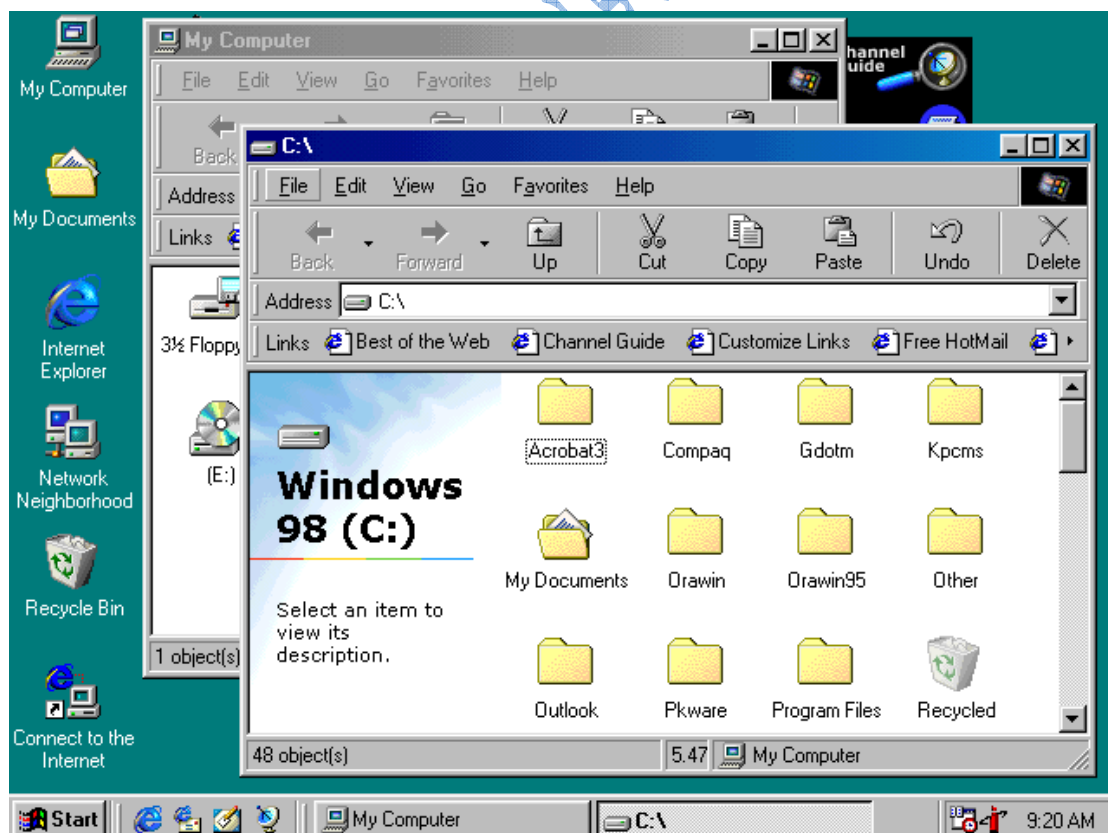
My Computer

My Documents

Internet Explorer

Network Neighborhood

Recycle Bin

Connect to the Internet

My Computer

File Edit View Go Favorites Help

Back

Address

Links

3½ Floppy

(E:)

1 object(s)

hannel uide

C:\

File Edit View Go Favorites Help

Back Forward Up Cut Copy Paste Undo Delete

Address C:\

Links Best of the Web Channel Guide Customize Links Free HotMail

Windows 98 (C:)

Select an item to view its description.

Acrobat3 Compaq Gdotm Kpcms

My Documents Orawin Orawin95 Other

Outlook Pkware Program Files Recycled

48 object(s) 5.47 My Computer

Start My Computer C:\ 9:20 AM